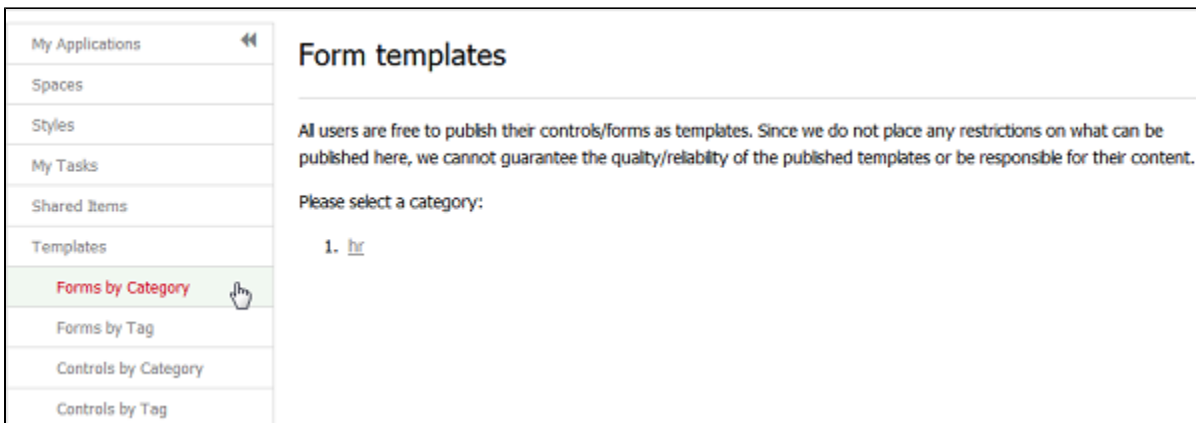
My Applications
Spaces
Styles
My Tasks
Shared Items
Templates
Forms by Category
Forms by Tag
Controls by Category
Controls by Tag

Form templates

All users are free to publish their controls/forms as templates. Since we do not place any restrictions on what can be published here, we cannot guarantee the quality/reliabilty of the published templates or be responsible for their content.

Please select a category:

1. hr